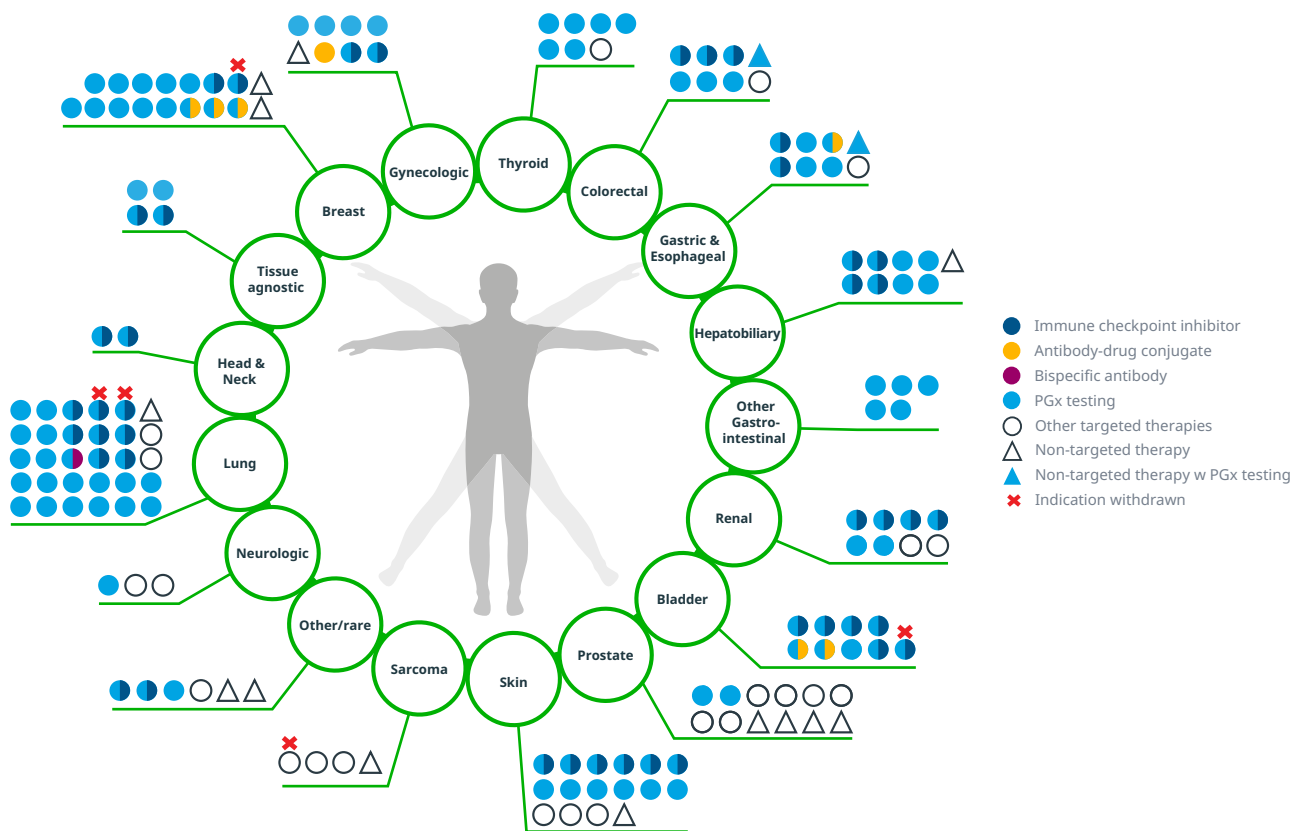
Gynecologic

Thyroid

Breast

Colorectal

Gastric & Esophageal

Tissue agnostic

Hepatobiliary

Head & Neck

Other Gastro-intestinal

Lung

Renal

Neurologic

Bladder

Other/rare

Prostate

Sarcoma

Skin

Immune checkpoint inhibitor
Antibody-drug conjugate
Bispecific antibody
PGx testing
Other targeted therapies
Non-targeted therapy
Non-targeted therapy w PGx testing
Indication withdrawn